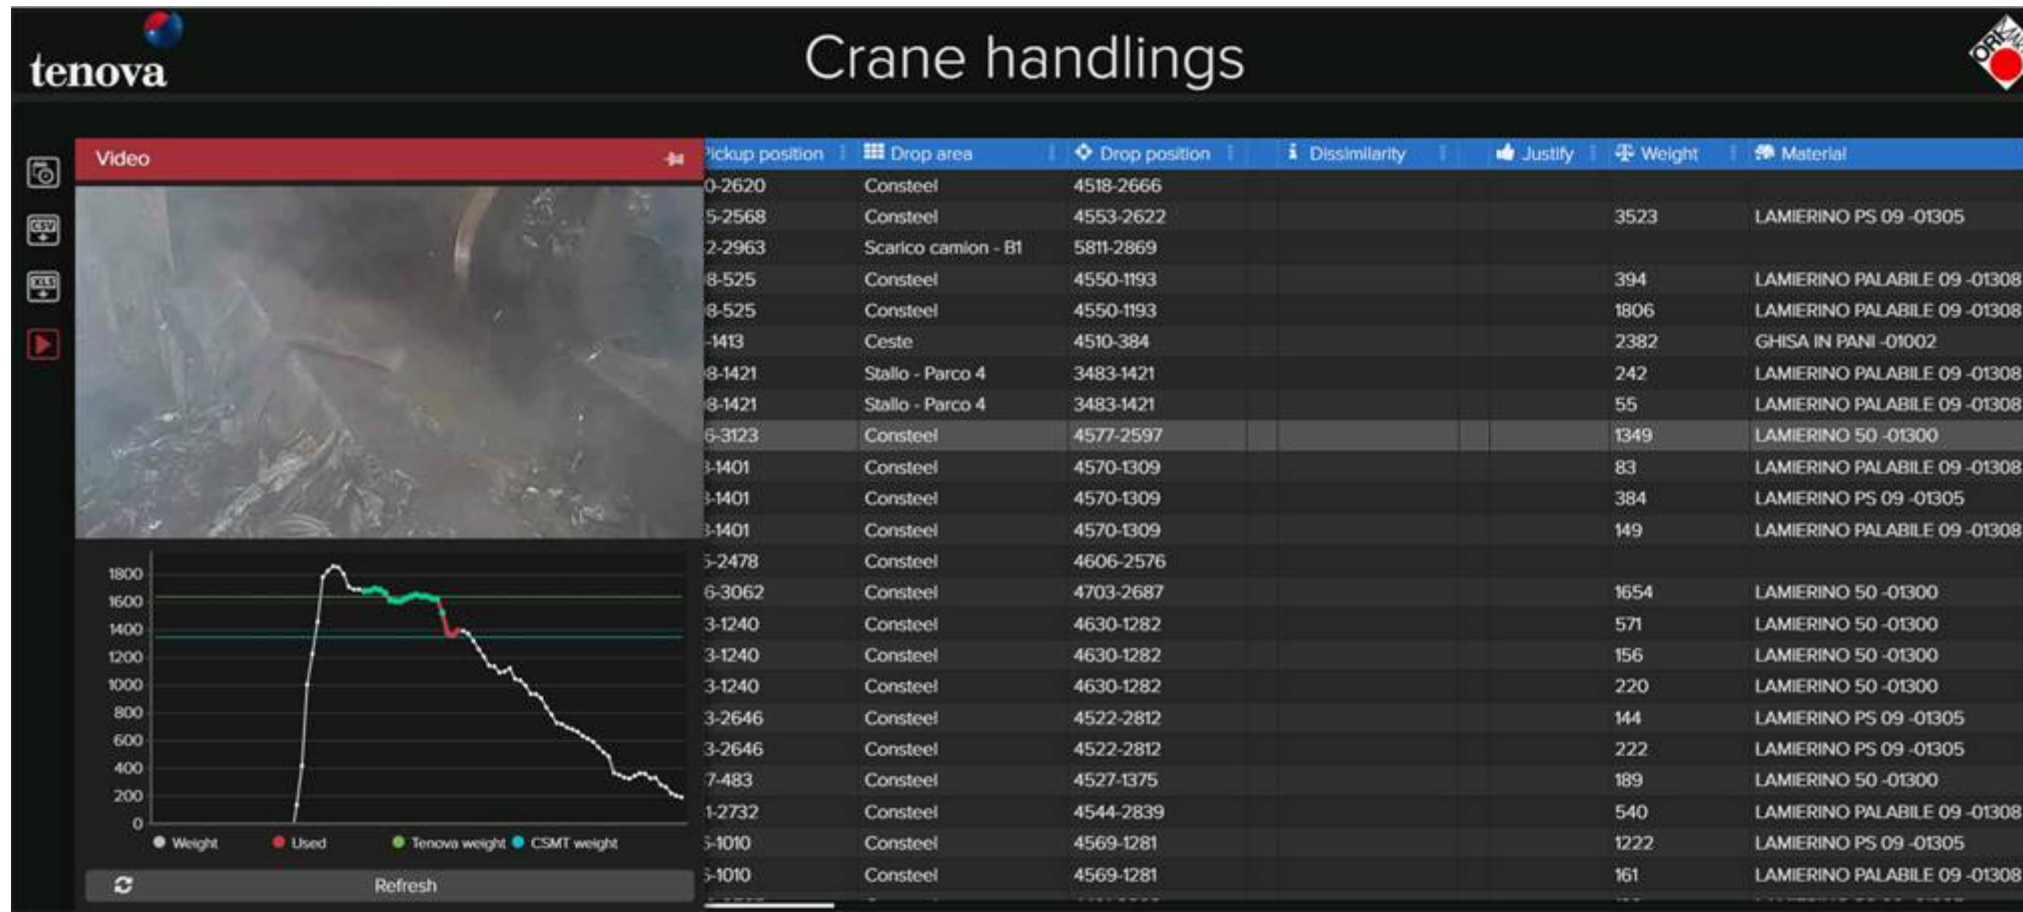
tenova

Crane handlings

ORI

Video

1800
1600
1400
1200
1000
800
600
400
200
0

Weight Used Tenova weight CSMT weight

Refresh

| Pickup position | Drop area | Drop position | Dissimilarity | Justify | Weight | Material |
|---|---|---|---|---|---|---|
| 0-2620 | Consteel | 4518-2666 | | | | |
| 5-2568 | Consteel | 4553-2622 | | | 3523 | LAMIERINO PS 09 -01305 |
| 2-2963 | Scarico camion - B1 | 5811-2869 | | | | |
| 8-525 | Consteel | 4550-1193 | | | 394 | LAMIERINO PALABILE 09 -01308 |
| 8-525 | Consteel | 4550-1193 | | | 1806 | LAMIERINO PALABILE 09 -01308 |
| -1413 | Ceste | 4510-384 | | | 2382 | GHISA IN PANI -01002 |
| 8-1421 | Stallo - Parco 4 | 3483-1421 | | | 242 | LAMIERINO PALABILE 09 -01308 |
| 8-1421 | Stallo - Parco 4 | 3483-1421 | | | 55 | LAMIERINO PALABILE 09 -01308 |
| 6-3123 | Consteel | 4577-2597 | | | 1349 | LAMIERINO 50 -01300 |
| 3-1401 | Consteel | 4570-1309 | | | 83 | LAMIERINO PALABILE 09 -01308 |
| 3-1401 | Consteel | 4570-1309 | | | 384 | LAMIERINO PS 09 -01305 |
| 3-1401 | Consteel | 4570-1309 | | | 149 | LAMIERINO PALABILE 09 -01308 |
| 5-2478 | Consteel | 4606-2576 | | | | |
| 6-3062 | Consteel | 4703-2687 | | | 1654 | LAMIERINO 50 -01300 |
| 3-1240 | Consteel | 4630-1282 | | | 571 | LAMIERINO 50 -01300 |
| 3-1240 | Consteel | 4630-1282 | | | 156 | LAMIERINO 50 -01300 |
| 3-1240 | Consteel | 4630-1282 | | | 220 | LAMIERINO 50 -01300 |
| 3-2646 | Consteel | 4522-2812 | | | 144 | LAMIERINO PS 09 -01305 |
| 3-2646 | Consteel | 4522-2812 | | | 222 | LAMIERINO PS 09 -01305 |
| 7-483 | Consteel | 4527-1375 | | | 189 | LAMIERINO 50 -01300 |
| 1-2732 | Consteel | 4544-2839 | | | 540 | LAMIERINO PALABILE 09 -01308 |
| 5-1010 | Consteel | 4569-1281 | | | 1222 | LAMIERINO PS 09 -01305 |
| 5-1010 | Consteel | 4569-1281 | | | 161 | LAMIERINO PALABILE 09 -01308 |